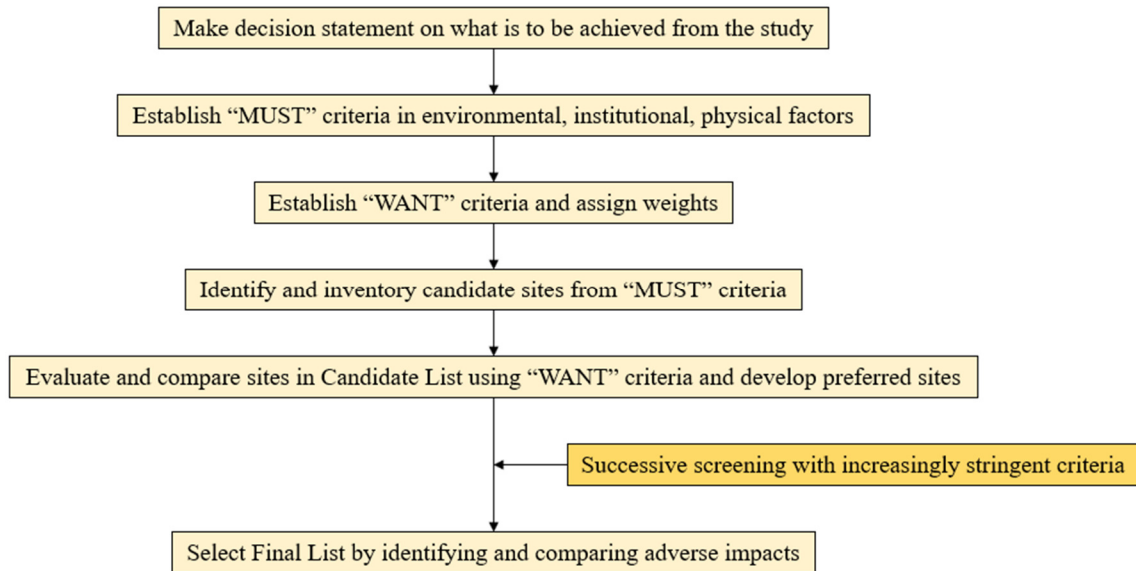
Make decision statement on what is to be achieved from the study

Establish “MUST” criteria in environmental, institutional, physical factors

Establish “WANT” criteria and assign weights

Identify and inventory candidate sites from “MUST” criteria

Evaluate and compare sites in Candidate List using “WANT” criteria and develop preferred sites

Successive screening with increasingly stringent criteria

Select Final List by identifying and comparing adverse impacts